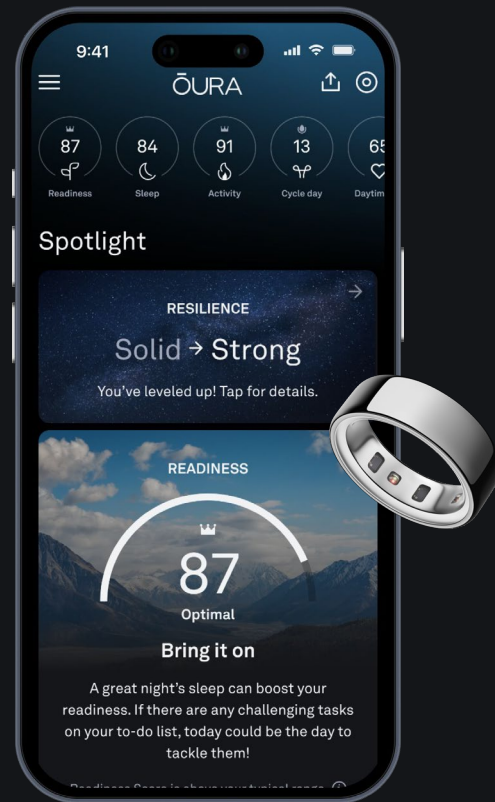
9:41

ŌURA

87
Readiness

84
Sleep

91
Activity

13
Cycle day

65
Daytim

Spotlight

RESILIENCE

Solid → Strong

You've leveled up! Tap for details.

READINESS

87

Optimal

Bring it on

A great night's sleep can boost your readiness. If there are any challenging tasks on your to-do list, today could be the day to tackle them!

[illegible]